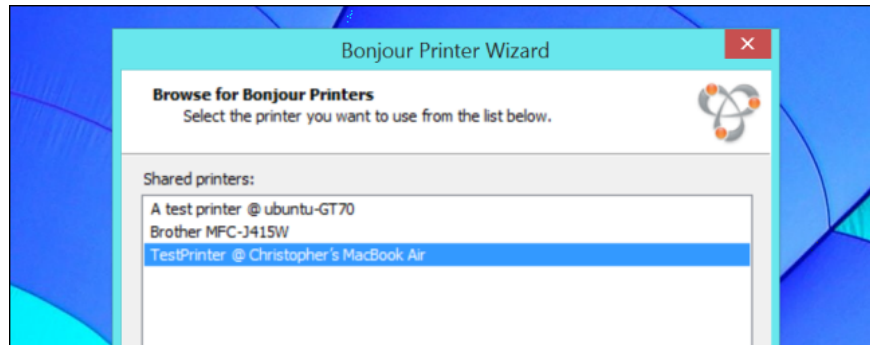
Bonjour Printer Wizard

✕

**Browse for Bonjour Printers**
Select the printer you want to use from the list below.

Shared printers:

A test printer @ ubuntu-GT70
Brother MFC-J415W
TestPrinter @ Christopher's MacBook Air